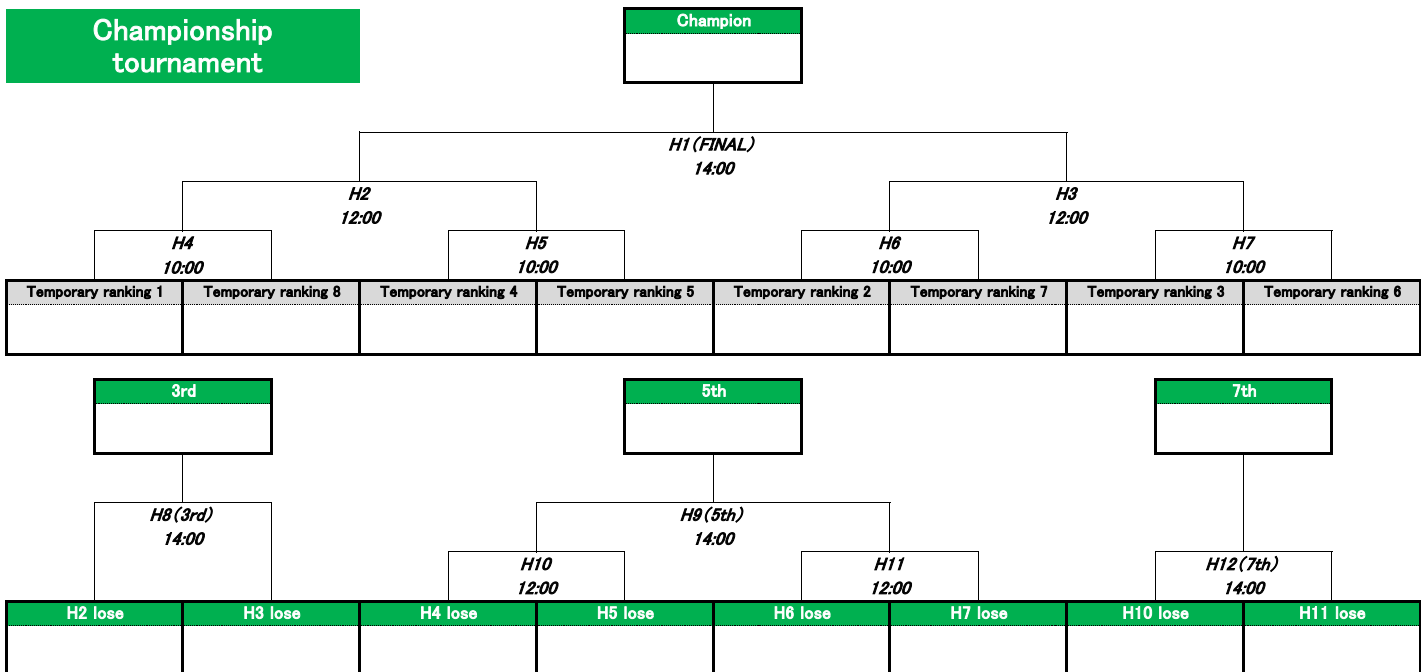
Championship tournament

Champion

H1(FINAL)
14:00

H2
12:00

H3
12:00

H4
10:00

H5
10:00

H6
10:00

H7
10:00

| Temporary ranking 1 | Temporary ranking 8 | Temporary ranking 4 | Temporary ranking 5 | Temporary ranking 2 | Temporary ranking 7 | Temporary ranking 3 | Temporary ranking 6 |
|---|---|---|---|---|---|---|---|
| | | | | | | | |

3rd

5th

7th

H8(3rd)
14:00

H9(5th)
14:00

H10
12:00

H11
12:00

H12(7th)
14:00

| H2 lose | H3 lose | H4 lose | H5 lose | H6 lose | H7 lose | H10 lose | H11 lose |
|---|---|---|---|---|---|---|---|
| | | | | | | | |